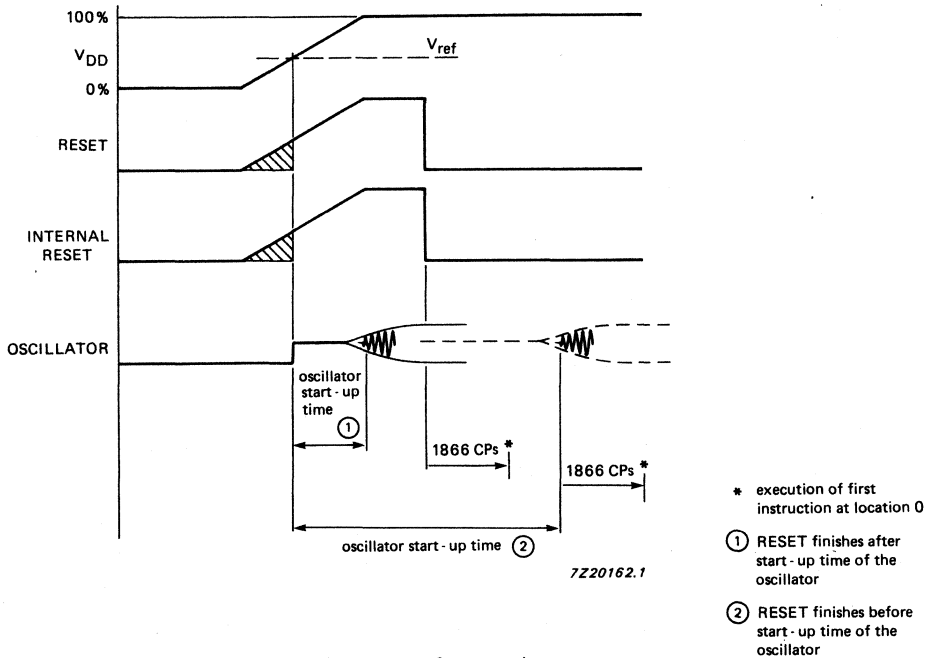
100%

$V_{DD}$

$V_{ref}$

0%

RESET

INTERNAL RESET

OSCILLATOR

oscillator start - up time

①

1866 CPs *

1866 CPs *

oscillator start - up time ②

7Z20162.1

* execution of first instruction at location 0

① RESET finishes after start - up time of the oscillator

② RESET finishes before start - up time of the oscillator